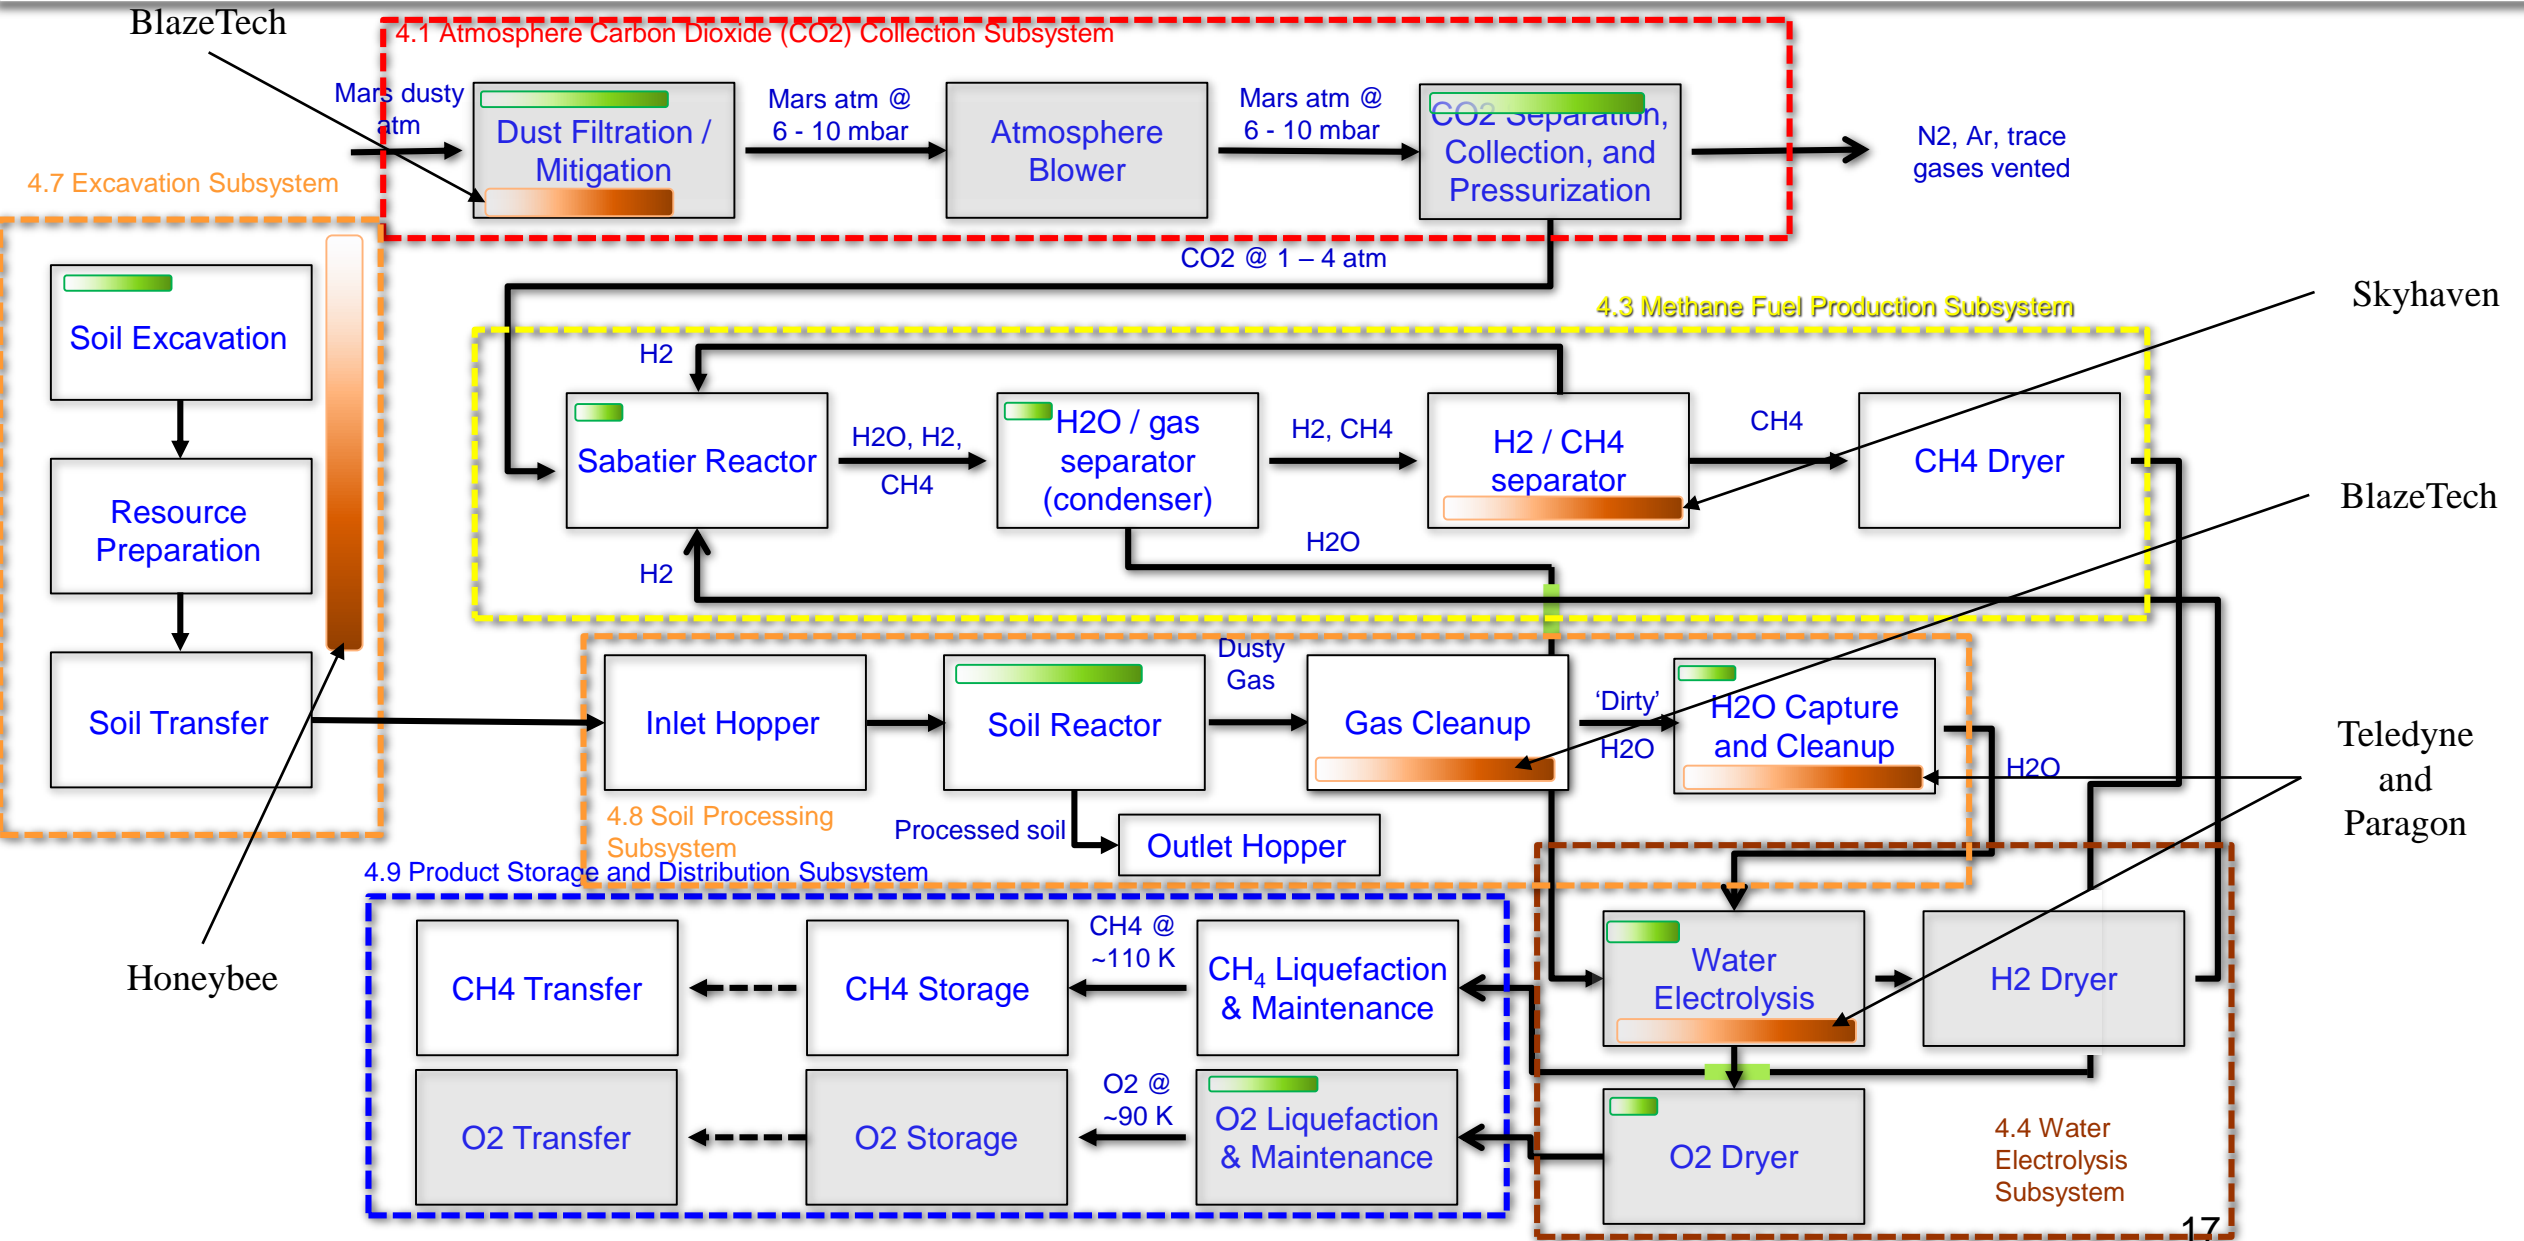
BlazeTech

4.1 Atmosphere Carbon Dioxide (CO2) Collection Subsystem

Mars dusty atm

Dust Filtration / Mitigation

Mars atm @ 6 - 10 mbar

Atmosphere Blower

Mars atm @ 6 - 10 mbar

CO2 Separation, Collection, and Pressurization

N2, Ar, trace gases vented

4.7 Excavation Subsystem

CO2 @ 1 – 4 atm

Soil Excavation

4.3 Methane Fuel Production Subsystem

Skyhaven

H2

Sabatier Reactor

H2O, H2, CH4

H2O / gas separator (condenser)

H2, CH4

H2 / CH4 separator

CH4

CH4 Dryer

BlazeTech

Resource Preparation

H2O

H2

Dusty Gas

Soil Transfer

Inlet Hopper

Soil Reactor

Gas Cleanup

'Dirty' H2O

H2O Capture and Cleanup

H2O

Teledyne and Paragon

4.8 Soil Processing Subsystem

Processed soil

Outlet Hopper

4.9 Product Storage and Distribution Subsystem

Honeybee

CH4 Transfer

CH4 Storage

CH4 @ ~110 K

$CH_4$ Liquefaction & Maintenance

Water Electrolysis

H2 Dryer

O2 Transfer

O2 Storage

O2 @ ~90 K

O2 Liquefaction & Maintenance

O2 Dryer

4.4 Water Electrolysis Subsystem

17